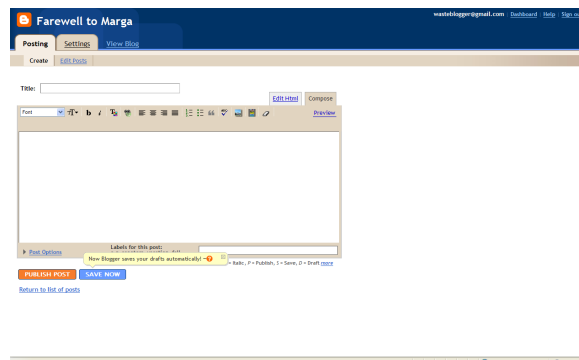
Farewell to Marga

wasteblogger@gmail.com | Dashboard | Help | Sign o

Posting Settings View Blog

Create Edit Posts

Title:

Edit Html Compose

Font

Preview

Post Options

Labels for this post:

Now Blogger saves your drafts automatically! ?

= Italic, P = Publish, S = Save, D = Draft more

PUBLISH POST SAVE NOW

Return to list of posts